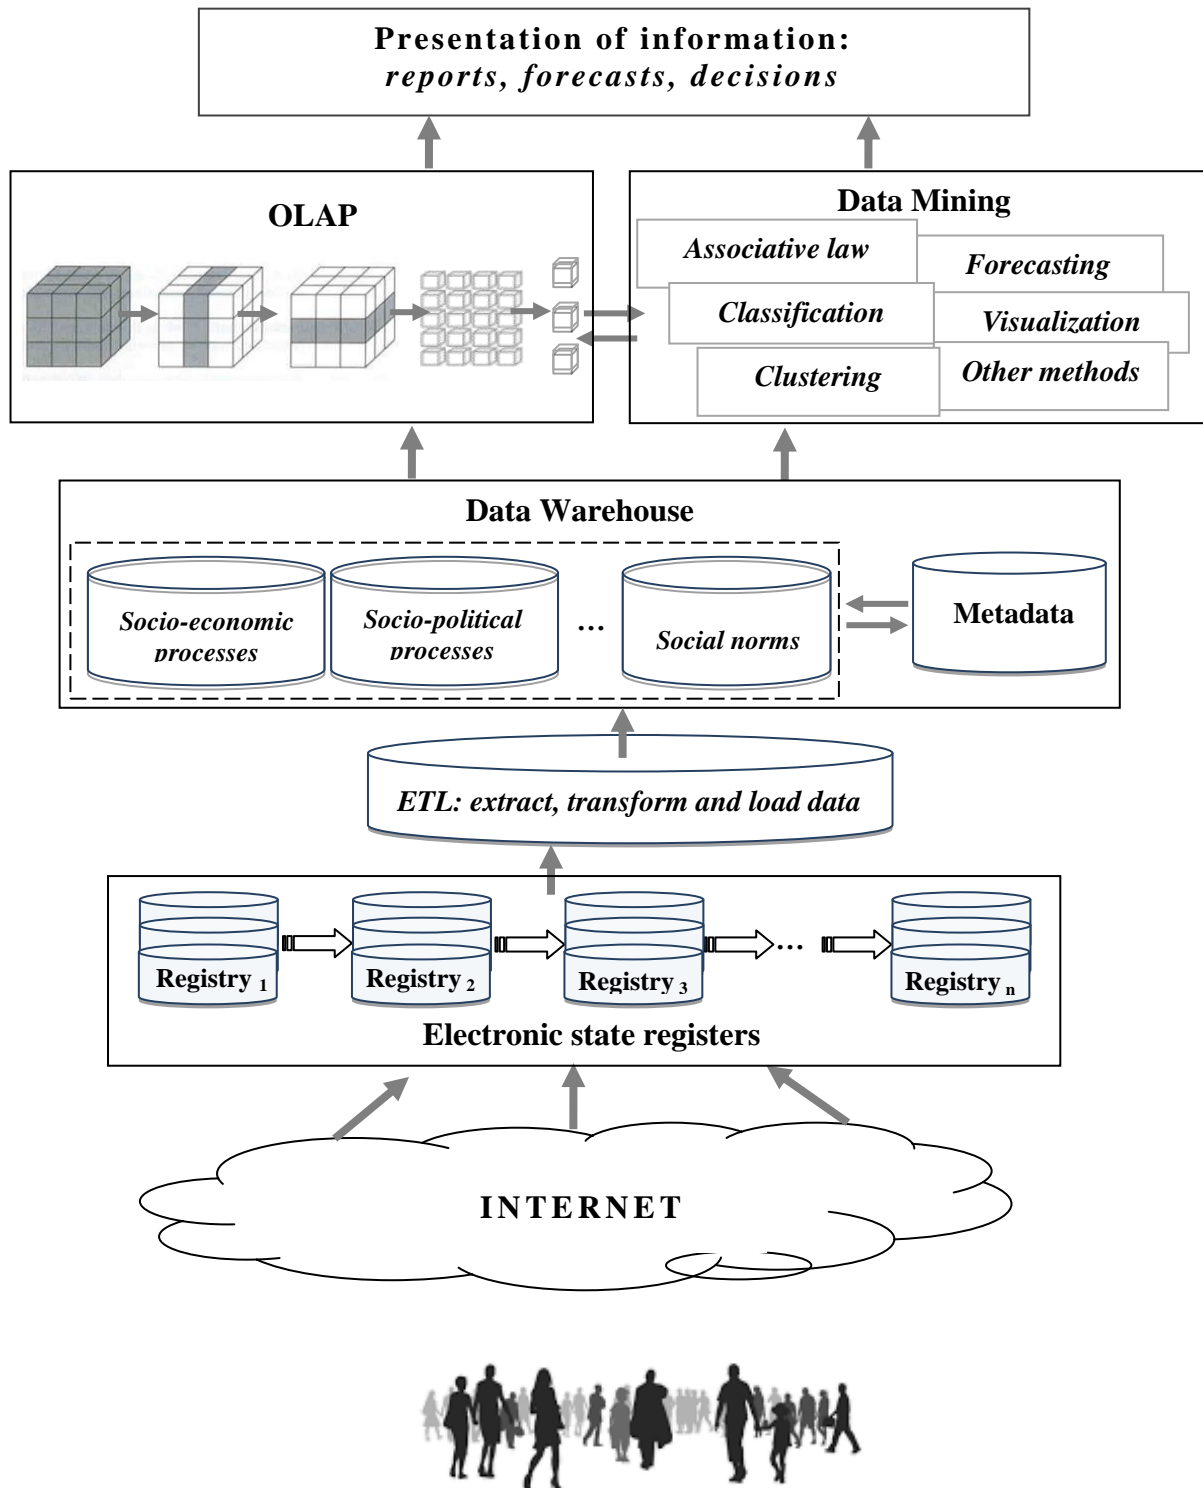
Presentation of information:
*reports, forecasts, decisions*

OLAP

Data Mining

*Associative law*

*Forecasting*

*Classification*

*Visualization*

*Clustering*

*Other methods*

Data Warehouse

*Socio-economic processes*

*Socio-political processes*

…

*Social norms*

Metadata

*ETL: extract, transform and load data*

Registry $_1$

Registry $_2$

Registry $_3$

…

Registry $_n$

Electronic state registers

INTERNET